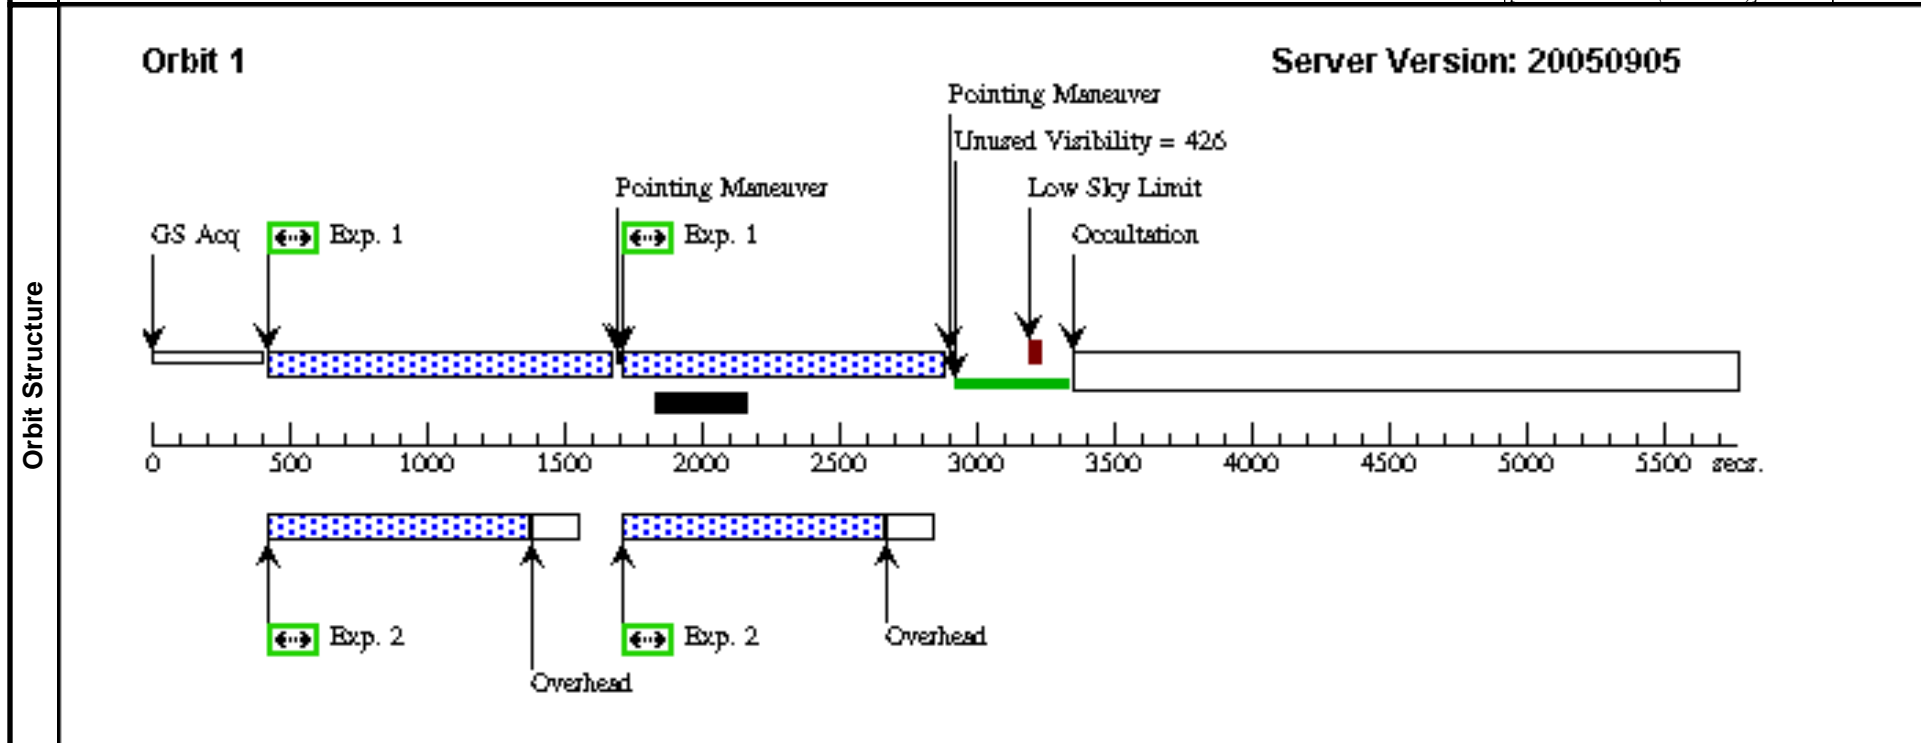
Orbit Structure

Orbit 1

Server Version: 20050905

Pointing Maneuver

Unused Visibility = 426

Pointing Maneuver

Low Sky Limit

GS Acq

Exp. 1

Exp. 1

Occultation

0 500 1000 1500 2000 2500 3000 3500 4000 4500 5000 5500 secs.

Exp. 2

Exp. 2

Overhead

Overhead